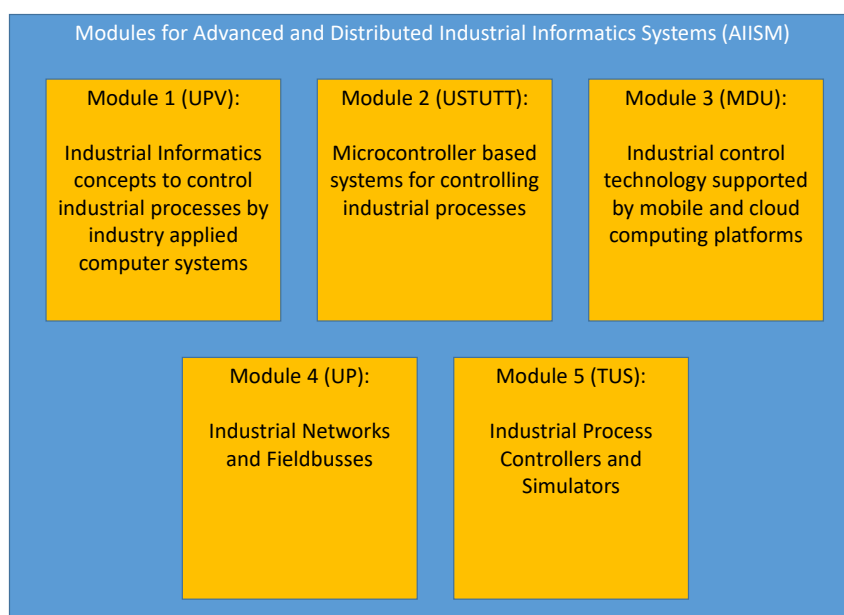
Modules for Advanced and Distributed Industrial Informatics Systems (AIISM)

Module 1 (UPV):

Industrial Informatics concepts to control industrial processes by industry applied computer systems

Module 2 (USTUTT):

Microcontroller based systems for controlling industrial processes

Module 3 (MDU):

Industrial control technology supported by mobile and cloud computing platforms

Module 4 (UP):

Industrial Networks and Fieldbusses

Module 5 (TUS):

Industrial Process Controllers and Simulators